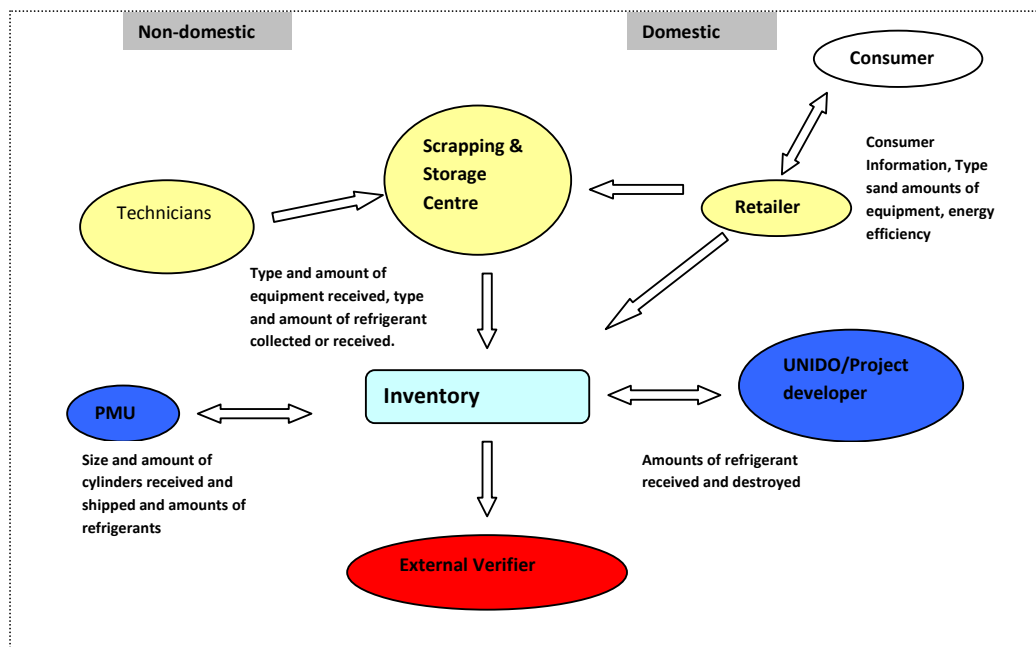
Non-domestic

Domestic

Consumer

Scrapping & Storage Centre

Consumer Information, Type sand amounts of equipment, energy efficiency

Technicians

Retailer

Type and amount of equipment received, type and amount of refrigerant collected or received.

PMU

Inventory

UNIDO/Project developer

Size and amount of cylinders received and shipped and amounts of refrigerants

Amounts of refrigerant received and destroyed

External Verifier